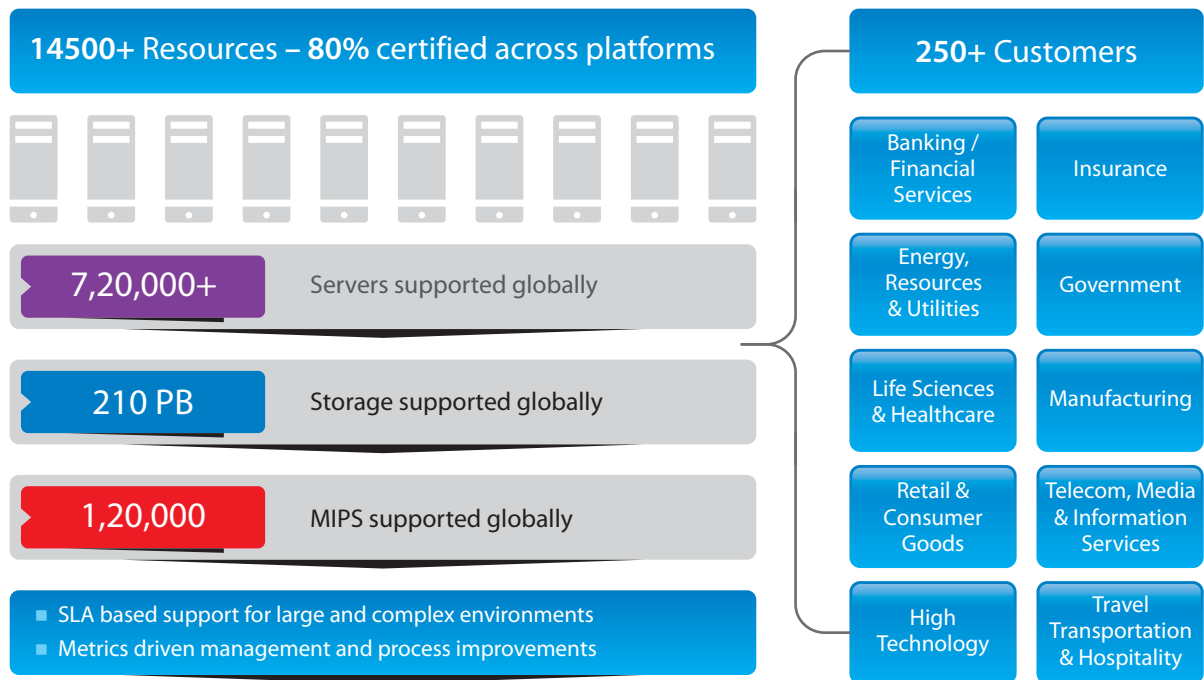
14500+ Resources – 80% certified across platforms

7,20,000+ Servers supported globally

210 PB Storage supported globally

1,20,000 MIPS supported globally

- SLA based support for large and complex environments
- Metrics driven management and process improvements

250+ Customers

Banking / Financial Services

Insurance

Energy, Resources & Utilities

Government

Life Sciences & Healthcare

Manufacturing

Retail & Consumer Goods

Telecom, Media & Information Services

High Technology

Travel Transportation & Hospitality